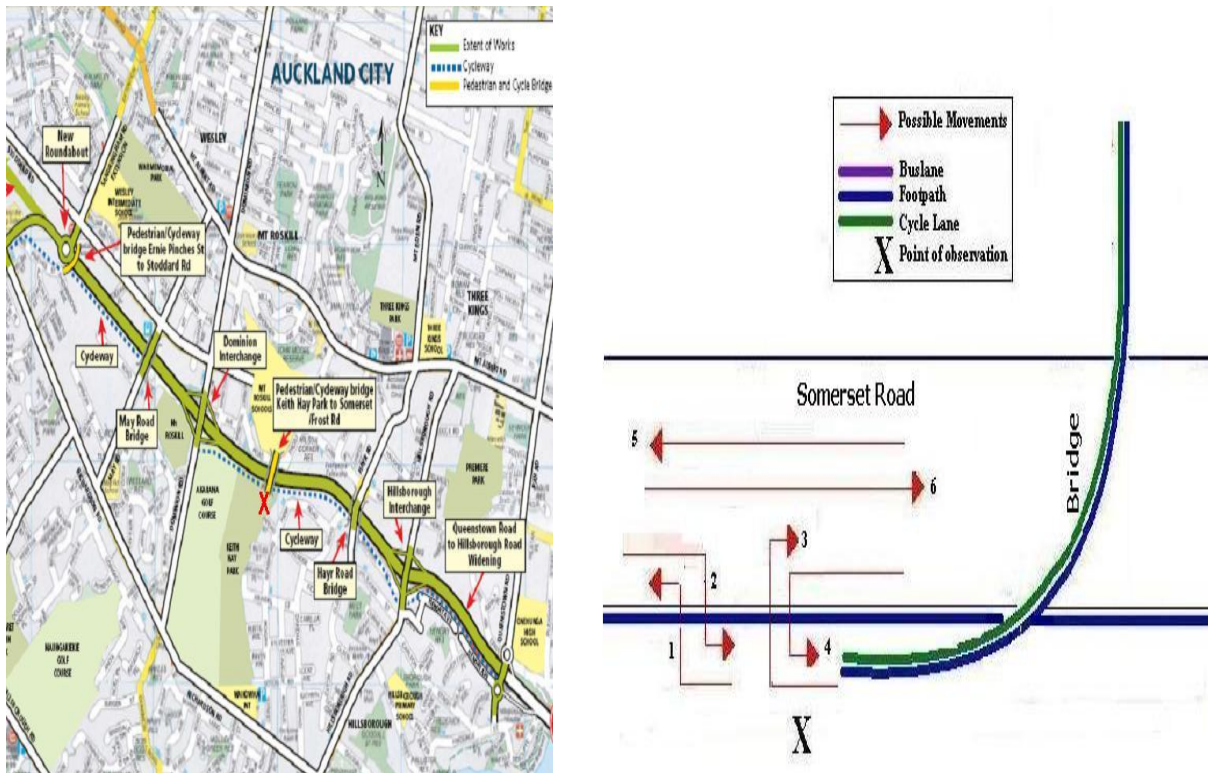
KEY
Extent of Works
Cycleway
Pedestrian and Cycle Bridge

AUCKLAND CITY

New Roundabout

WESLEY

N

Pedestrian/Cycleway bridge Ernie Pinches St to Stoddard Rd

MT ROSKILL

THREE KINGS

Cycleway

Dominion Interchange

May Road Bridge

Pedestrian/Cycleway bridge Keith Hay Park to Somerset /Frost Rd

X

Cycleway

Hillsborough Interchange

Hayr Road Bridge

Queenstown Road to Hillsborough Road Widening

HILLSBOROUGH

Possible Movements
Buslane
Footpath
Cycle Lane
X Point of observation

Somerset Road

Bridge

5
6
3
2
1
4

X